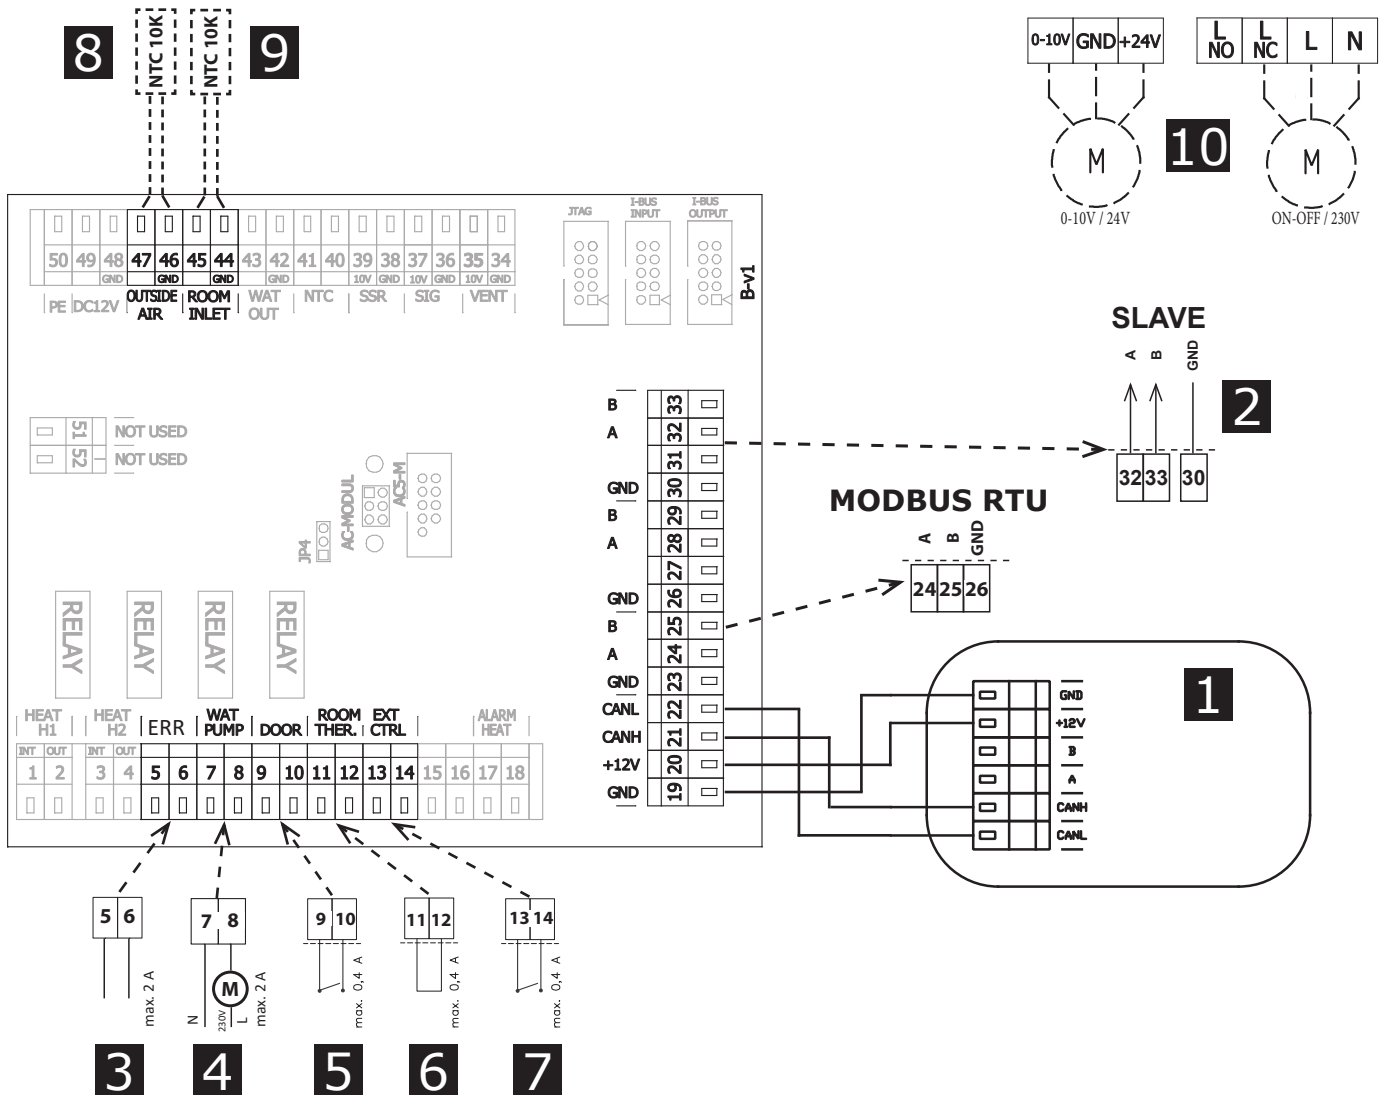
8
NTC 10K
NTC 10K
9

0-10V GND +24V
M
0-10V / 24V
10
L NO
L NC
L
N
M
ON-OFF / 230V

50 49 48 47 46 45 44 43 42 41 40 39 38 37 36 35 34
GND GND GND GND 10V GND 10V GND 10V GND
PE DC12V OUTSIDE AIR ROOM INLET WAT OUT NTC SSR SIG VENT

JTAG
I-BUS INPUT
I-BUS OUTPUT
B-v1

SLAVE
A B GND
2
32 33 30

B 33
A 32
31
GND 30
B 29
A 28
27
GND 26
B 25
A 24
GND 23
CANL 22
CANH 21
+12V 20
GND 19

MODBUS RTU
A B GND
24 25 26

51 NOT USED
52 NOT USED

JP4
AC-MODUL
ACS-M

RELAY
RELAY
RELAY
RELAY

1
GND
+12V
B
A
CANH
CANL

HEAT H1
HEAT H2
ERR
WAT PUMP
DOOR
ROOM THER.
EXT CTRL
ALARM HEAT
INT OUT INT OUT
1 2 3 4 5 6 7 8 9 10 11 12 13 14 15 16 17 18

5 6
max. 2 A
7 8
M
N 230V L
max. 2 A
9 10
max. 0,4 A
11 12
max. 0,4 A
13 14
max. 0,4 A

3
4
5
6
7